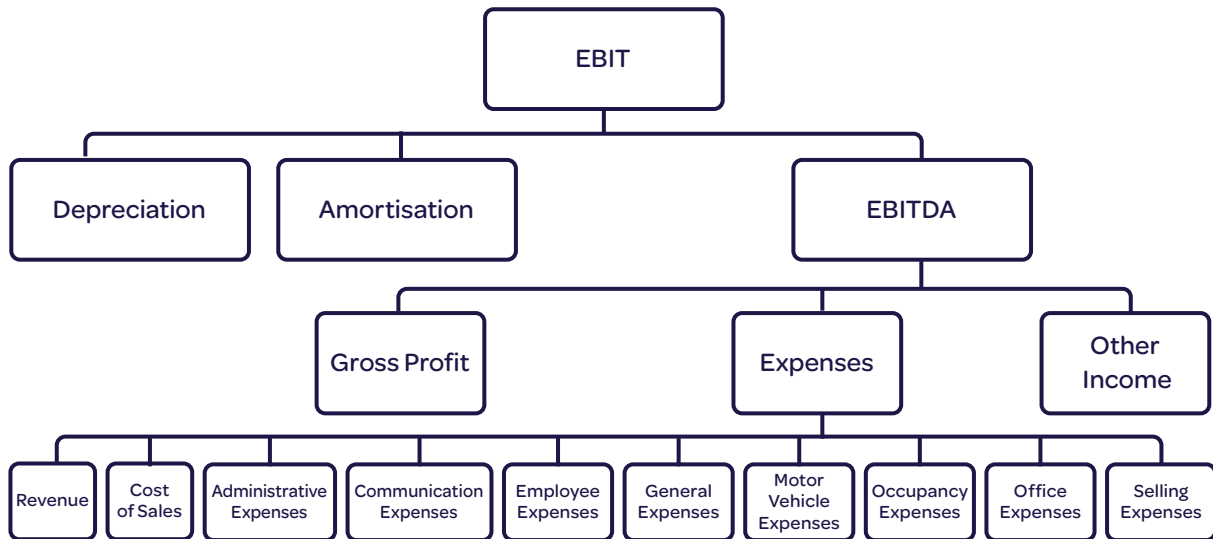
EBIT

Depreciation

Amortisation

EBITDA

Gross Profit

Expenses

Other Income

Revenue

Cost of Sales

Administrative Expenses

Communication Expenses

Employee Expenses

General Expenses

Motor Vehicle Expenses

Occupancy Expenses

Office Expenses

Selling Expenses